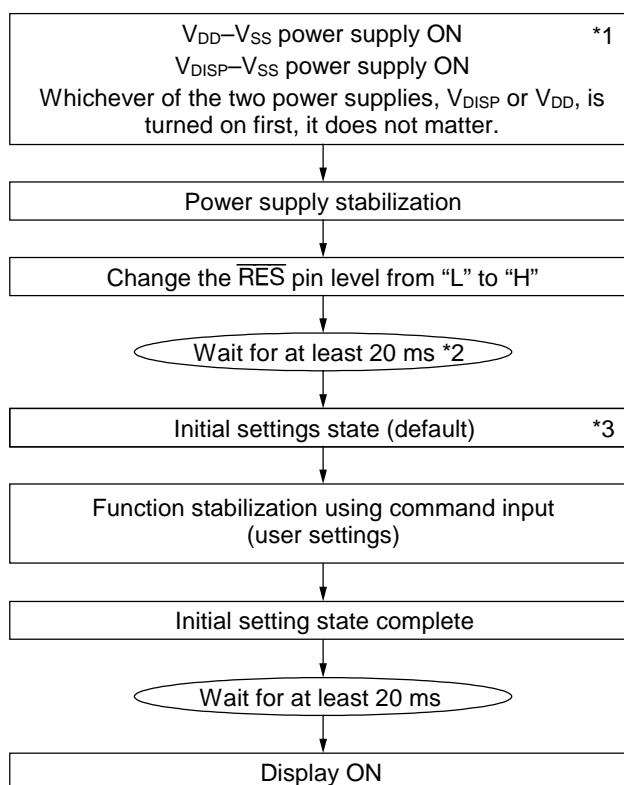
$V_{DD}$–$V_{SS}$ power supply ON *1
$V_{DISP}$–$V_{SS}$ power supply ON
Whichever of the two power supplies, $V_{DISP}$ or $V_{DD}$, is turned on first, it does not matter.

Power supply stabilization

Change the $\overline{RES}$ pin level from “L” to “H”

Wait for at least 20 ms *2

Initial settings state (default) *3

Function stabilization using command input (user settings)

Initial setting state complete

Wait for at least 20 ms

Display ON